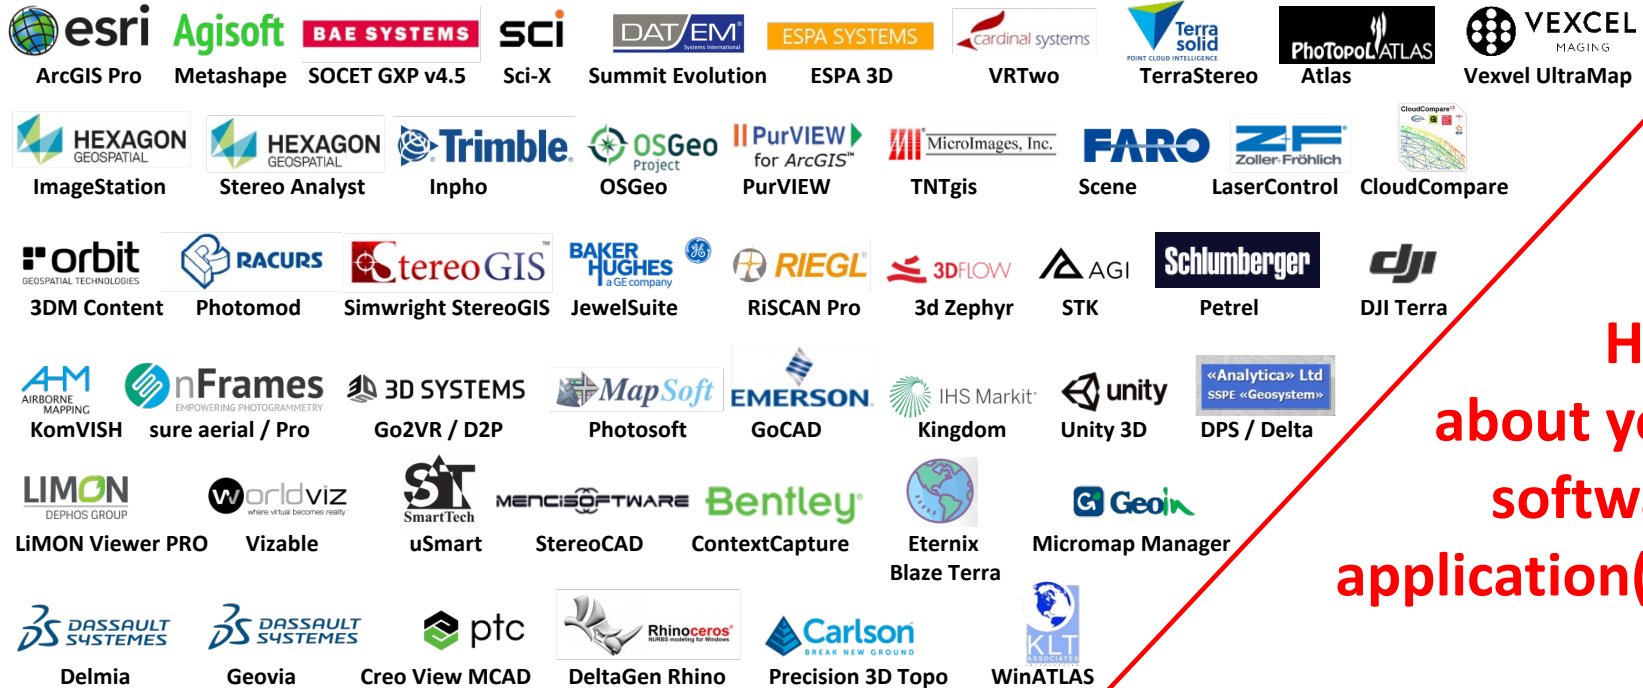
esri
ArcGIS Pro

Agisoft
Metashape

BAE SYSTEMS
SOCET GXP v4.5

sci
Sci-X

DAT/EM Systems International
Summit Evolution

ESPA SYSTEMS
ESPA 3D

cardinal systems
VRTwo

Terra solid POINT CLOUD INTELLIGENCE
TerraStereo

PhoTopoL ATLAS
Atlas

VEXCEL IMAGING
Vexvel UltraMap

HEXAGON GEOSPATIAL
ImageStation

HEXAGON GEOSPATIAL
Stereo Analyst

Trimble.
Inpho

OSGeo Project
OSGeo

PurVIEW for ArcGIS
PurVIEW

MicroImages, Inc.
TNTgis

FARO
Scene

Zoller+Fröhlich
LaserControl

CloudCompare
CloudCompare

orbit GEOSPATIAL TECHNOLOGIES
3DM Content

RACURS
Photomod

StereoGIS
Simwright StereoGIS

BAKER HUGHES a GE company
JewelSuite

RIEGL
RiSCAN Pro

3DFLOW
3d Zephyr

AGI
STK

Schlumberger
Petrel

dji
DJI Terra

AIRBORNE MAPPING
KomVISH

nFrames EMPOWERING PHOTOGRAMMETRY
sure aerial / Pro

3D SYSTEMS
Go2VR / D2P

MapSoft
Photosoft

EMERSON.
GoCAD

IHS Markit
Kingdom

unity
Unity 3D

«Analytica» Ltd SSPE «Geosystem»
DPS / Delta

LIMON DEPHOS GROUP
LiMON Viewer PRO

worldviz where virtual becomes reality
Vizable

SmartTech
uSmart

MENCISOFTWARE
StereoCAD

Bentley
ContextCapture

Eternix
Blaze Terra

Geoin
Micromap Manager

DASSAULT SYSTEMES
Delmia

DASSAULT SYSTEMES
Geovia

ptc
Creo View MCAD

Rhinoceros NURBS modeling for Windows
DeltaGen Rhino

Carlson BREAK NEW GROUND
Precision 3D Topo

KLT ASSOCIATES
WinATLAS

H
about y
softw
application